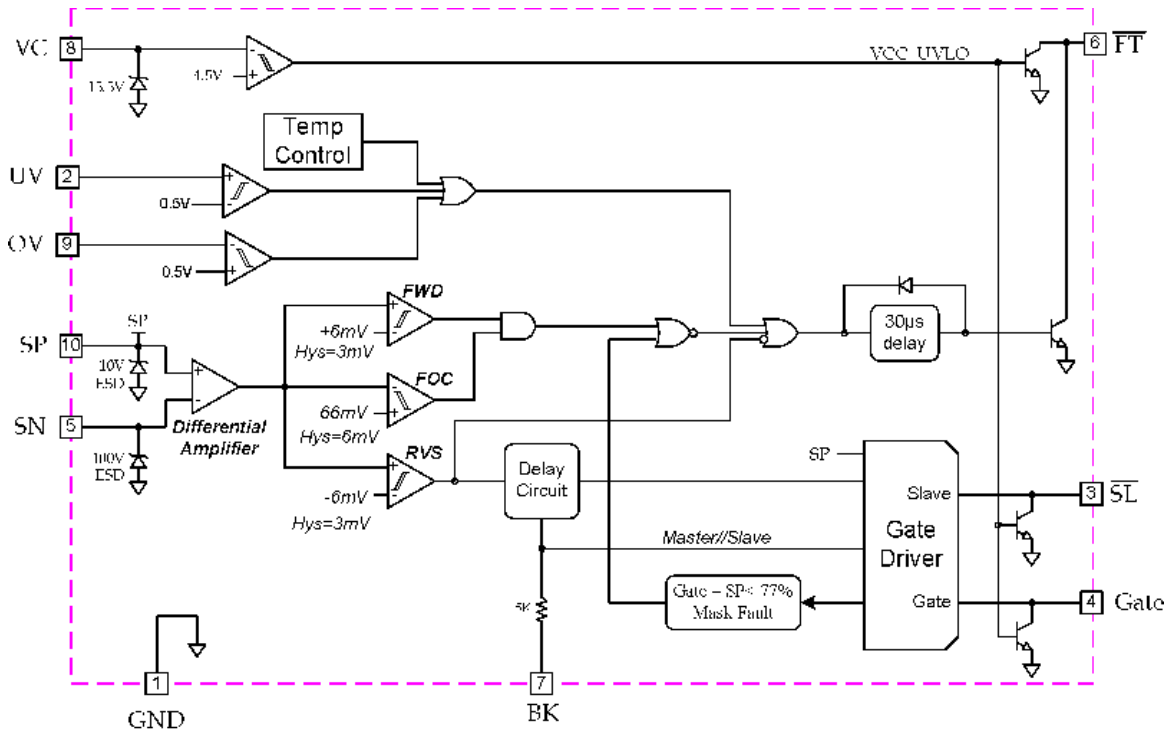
VC 8
13.5V
4.5V
VCC_UVLO
6 $\overline{FT}$
Temp Control
UV 2
0.5V
OV 9
0.5V
FWD
+6mV
Hys=3mV
SP
SP 10
10V ESD
Differential Amplifier
FOC
66mV
Hys=6mV
SN 5
100V ESD
RVS
-6mV
Hys=3mV
30µs delay
Delay Circuit
SP
Gate Driver
Slave
3 $\overline{SL}$
Master//Slave
Gate – SP< 77% Mask Fault
Gate
4 Gate
5K
1
GND
7
BK